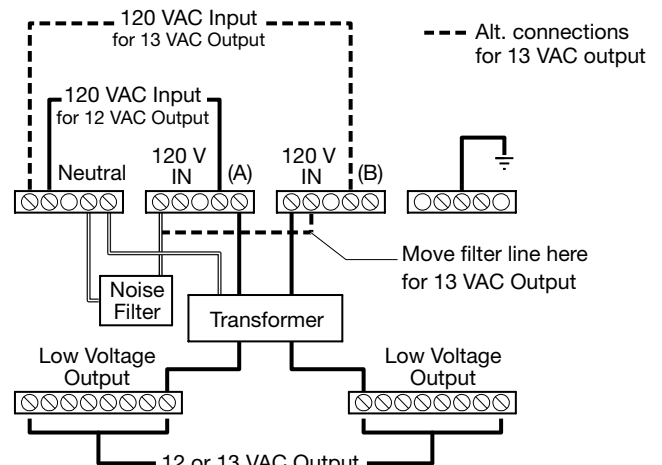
120 VAC Input
for 13 VAC Output

Alt. connections
for 13 VAC output

120 VAC Input
for 12 VAC Output

Neutral

120 V
IN

(A)

120 V
IN

(B)

Move filter line here
for 13 VAC Output

Noise
Filter

Transformer

Low Voltage
Output

Low Voltage
Output

12 or 13 VAC Output